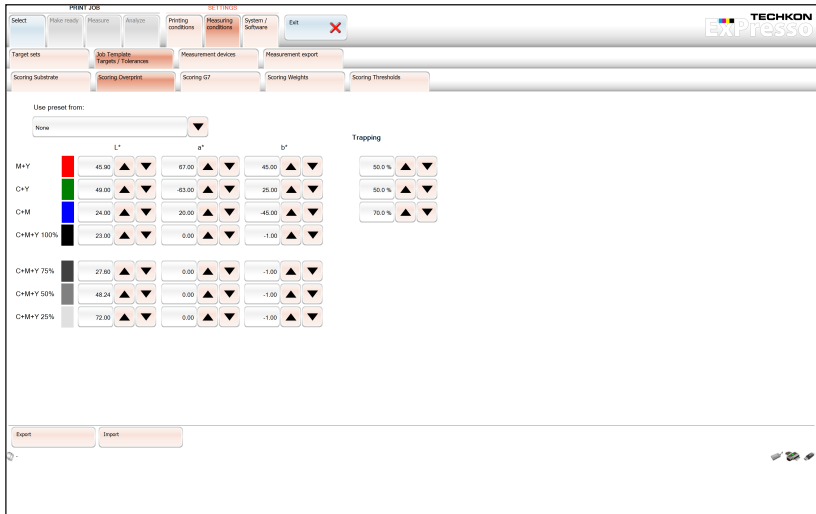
PRINT JOB

Select | Make ready | Measure | Analyze

SETTINGS

Printing conditions | Measuring conditions | System / Software

Exit

TECHKON
EXPRESSO

Target sets | Job Template Targets / Tolerances | Measurement devices | Measurement export

Scoring Substrate | Scoring Overprint | Scoring G7 | Scoring Weights | Scoring Thresholds

Use preset from:

None

| | L* | a* | b* |
|---|---|---|---|
| M+Y | 45.90 | 67.00 | 45.00 |
| C+Y | 49.00 | -63.00 | 25.00 |
| C+M | 24.00 | 20.00 | -45.00 |
| C+M+Y 100% | 23.00 | 0.00 | -1.00 |
| C+M+Y 75% | 27.60 | 0.00 | -1.00 |
| C+M+Y 50% | 48.24 | 0.00 | -1.00 |
| C+M+Y 25% | 72.00 | 0.00 | -1.00 |

Trapping

50.0 %
50.0 %
70.0 %

Export | Import

-